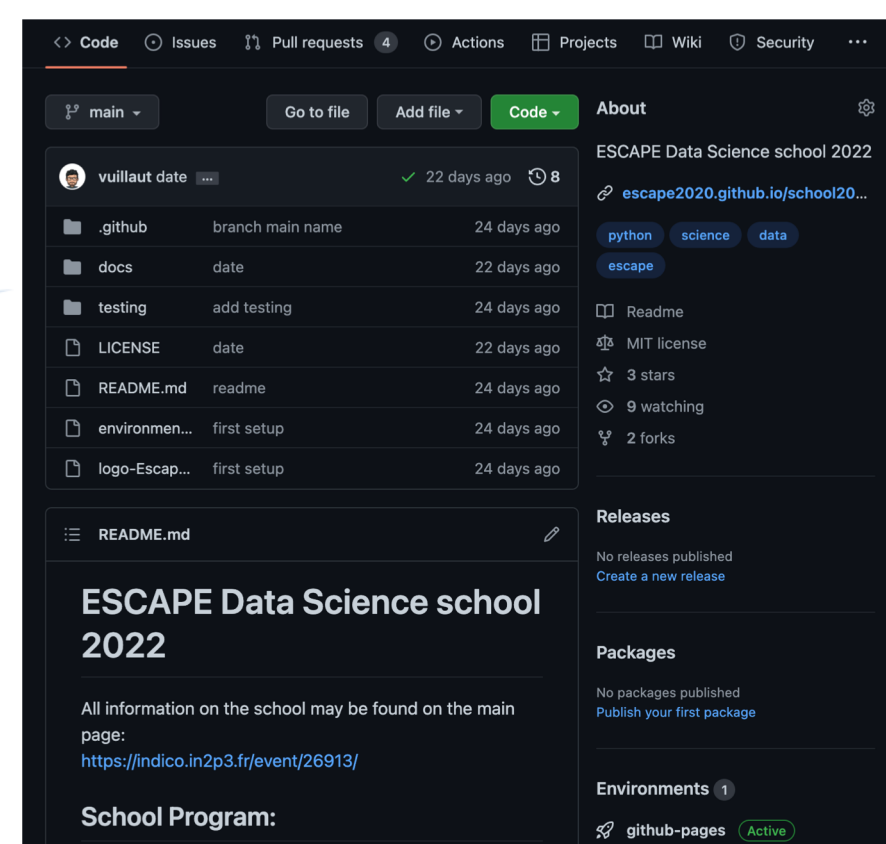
Code Issues Pull requests 4 Actions Projects Wiki Security ···

main

Go to file Add file Code

vuillaut date ... ✓ 22 days ago 8

| | | |
|---|---|---|
| .github | branch main name | 24 days ago |
| docs | date | 22 days ago |
| testing | add testing | 24 days ago |
| LICENSE | date | 22 days ago |
| README.md | readme | 24 days ago |
| environmen... | first setup | 24 days ago |
| logo-Escap... | first setup | 24 days ago |

README.md

ESCAPE Data Science school 2022

All information on the school may be found on the main page:
https://indico.in2p3.fr/event/26913/

School Program:

About

ESCAPE Data Science school 2022

escape2020.github.io/school20...

python science data escape

Readme
MIT license
3 stars
9 watching
2 forks

Releases

No releases published
Create a new release

Packages

No packages published
Publish your first package

Environments 1

github-pages Active